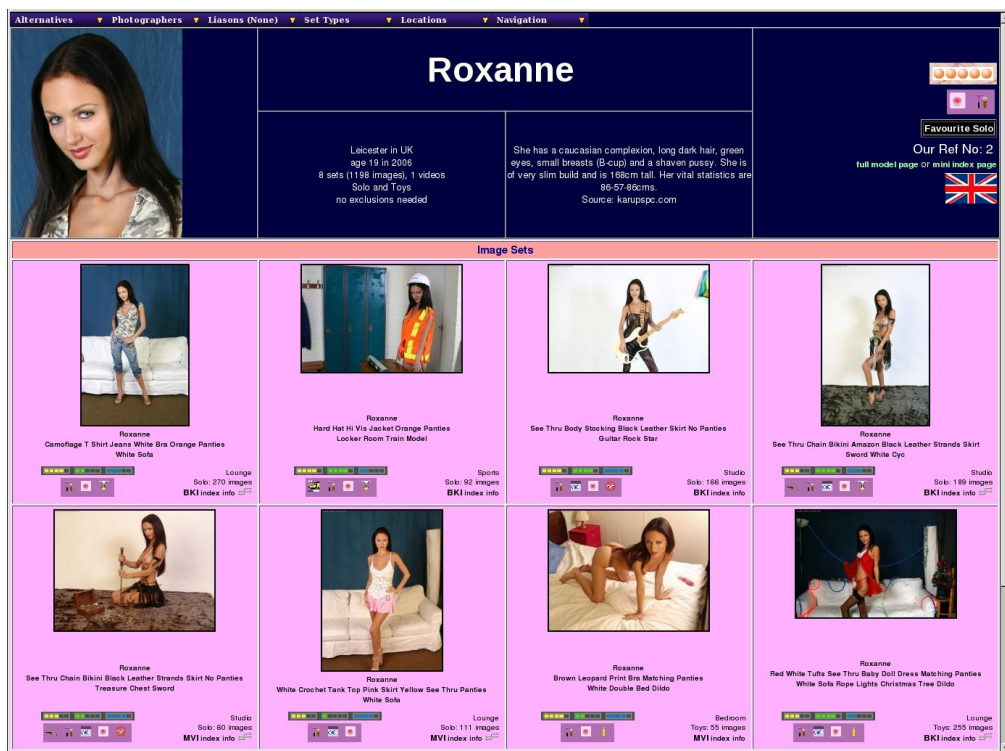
Alternatives Photographers Liasons (None) Set Types Locations Navigation

Roxanne

Leicester in UK
age 19 in 2006
8 sets (1198 images), 1 videos
Solo and Toys
no exclusions needed

She has a caucasian complexion, long dark hair, green eyes, small breasts (B-cup) and a shaven pussy. She is of very slim build and is 168cm tall. Her vital statistics are 86-57-86cms.
Source: karupspc.com

Favourite Solo
Our Ref No: 2
full model page or mini index page

Image Sets

Roxanne
Camoflage T Shirt Jeans White Bra Orange Panties
White Sofa
Lounge
Solo: 270 images
BKI index info

Roxanne
Hard Hat Hi Vis Jacket Orange Panties
Locker Room Train Model
Sports
Solo: 92 images
BKI index info

Roxanne
See Thru Body Stocking Black Leather Skirt No Panties
Guitar Rock Star
Studio
Solo: 166 images
BKI index info

Roxanne
See Thru Chain Bikini Amazon Black Leather Strands Skirt
Sword White Cyc
Studio
Solo: 189 images
BKI index info

Roxanne
See Thru Chain Bikini Black Leather Strands Skirt No Panties
Treasure Chest Sword
Studio
Solo: 60 images
MVI index info

Roxanne
White Crochet Tank Top Pink Skirt Yellow See Thru Panties
White Sofa
Lounge
Solo: 111 images
MVI index info

Roxanne
Brown Leopard Print Bra Matching Panties
White Double Bed Dildo
Bedroom
Toys: 55 images
MVI index info

Roxanne
Red White Tufts See Thru Baby Doll Dress Matching Panties
White Sofa Rope Lights Christmas Tree Dildo
Lounge
Toys: 255 images
BKI index info